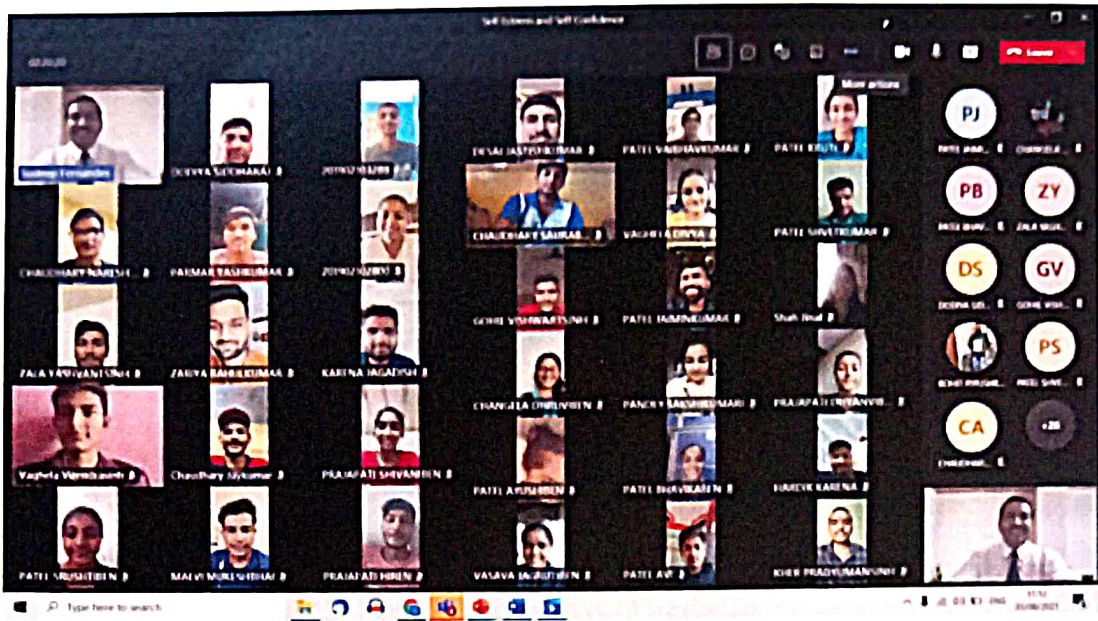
Self Esteem and Self Confidence

02:20:20

Leave

More actions

Sudeep Fernandes

DODIYA SIDDHARAJ

201902103288

DESAI JAYESHKUMAR

PATEL VAIBHAVKUMAR

PATEL KRUTI

CHAUDHARY SAURAB...

VAGHELA DIVYA

PATEL SHVETKUMAR

CHAUDHARY NARESH...

PARMAR YASHKUMAR

201902103083

GOHIL VISHWAJITSINH

PATEL JAIMINKUMAR

Shah Jinal

ZALA YASHVANTSINH

ZARIYA RAHULKUMAR

KARENA JAGADISH

CHANGELA DHRUVIBEN

PANDEY LAKSHMIKUMARI

PRAJAPATI CHIRANVIB...

Vaghela Vanrajsinh

Chaudhary Shivkumar

PRAJAPATI SHIVANIBEN

PATEL AYUSHIBEN

PATEL BHAVIKABEN

HARDIK KARENA

PATEL SRUSHTIBEN

MALVI MUKESHBHAI

PRAJAPATI HIREN

VASAVA JAGRUTIBEN

PATEL AVI

KHER PRADYUMANSINH

PJ

PB

ZY

ZALA YUG...

DS

DODIYA SH...

GV

GOHIL VIR...

PS

PATEL SHIVE...

CA

CHAUDHAR...

+26

Type here to search

ENG